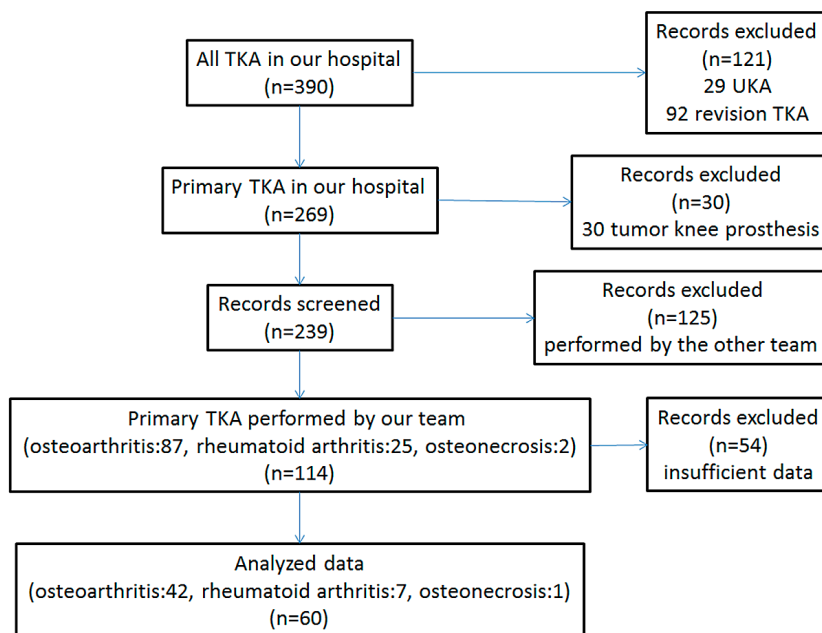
All TKA in our hospital
(n=390)

Records excluded
(n=121)
29 UKA
92 revision TKA

Primary TKA in our hospital
(n=269)

Records excluded
(n=30)
30 tumor knee prosthesis

Records screened
(n=239)

Records excluded
(n=125)
performed by the other team

Primary TKA performed by our team
(osteoarthritis:87, rheumatoid arthritis:25, osteonecrosis:2)
(n=114)

Records excluded
(n=54)
insufficient data

Analyzed data
(osteoarthritis:42, rheumatoid arthritis:7, osteonecrosis:1)
(n=60)